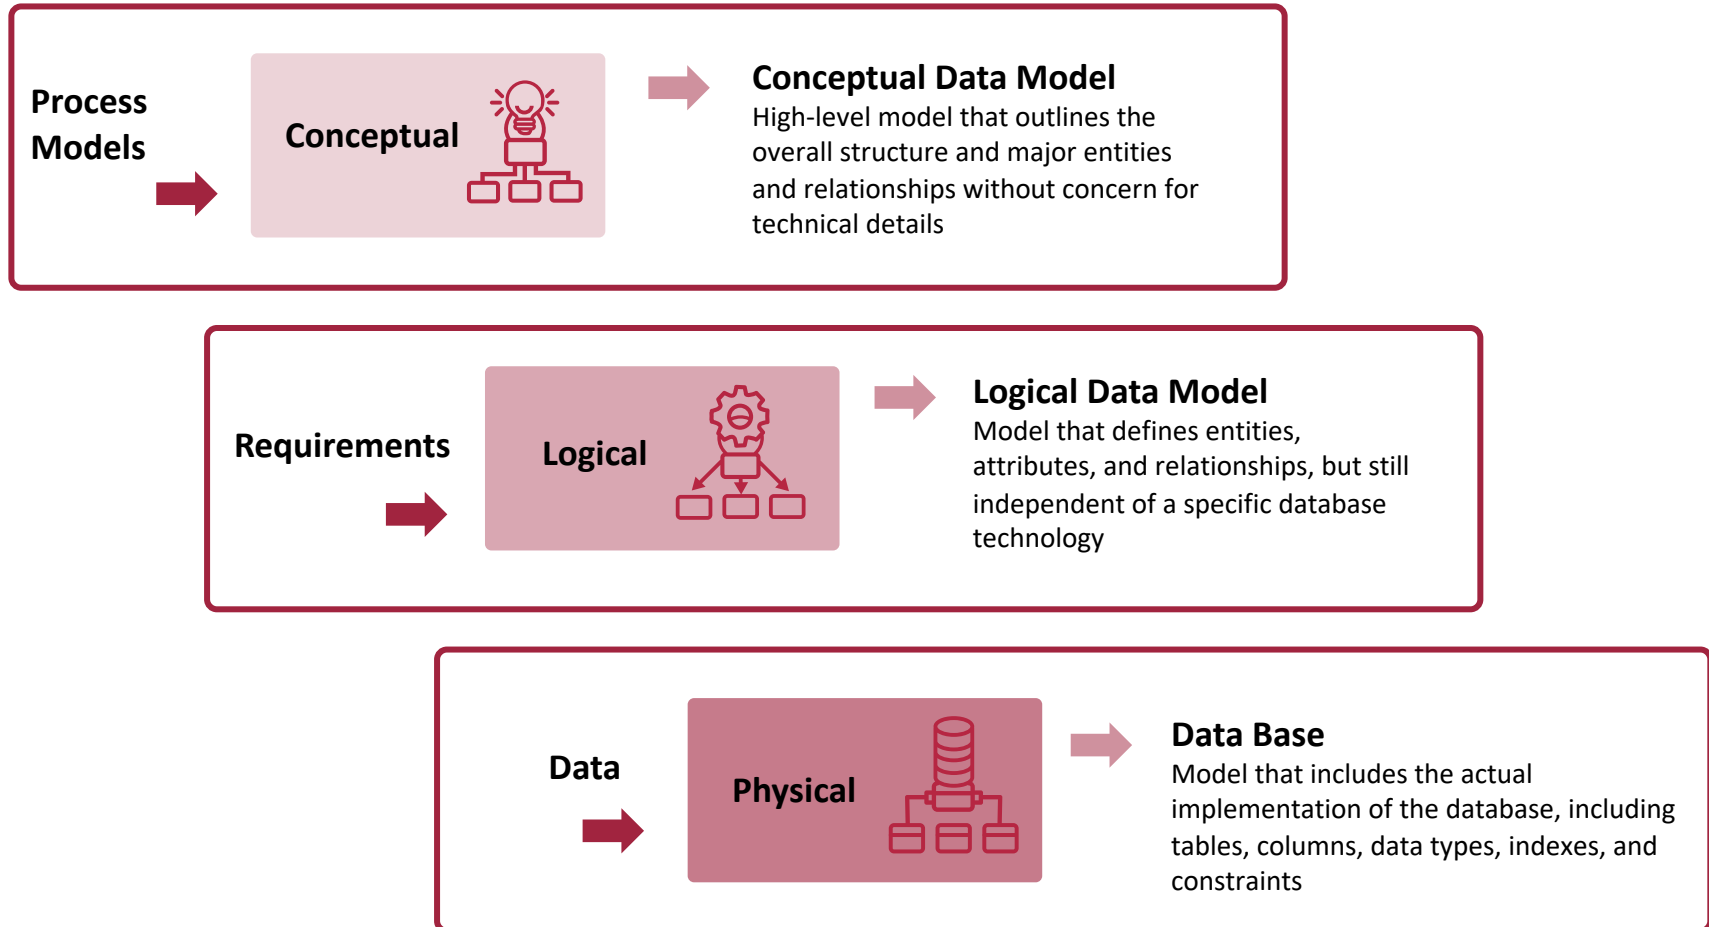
Process Models

Conceptual

Conceptual Data Model
High-level model that outlines the overall structure and major entities and relationships without concern for technical details

Requirements

Logical

Logical Data Model
Model that defines entities, attributes, and relationships, but still independent of a specific database technology

Data

Physical

Data Base
Model that includes the actual implementation of the database, including tables, columns, data types, indexes, and constraints